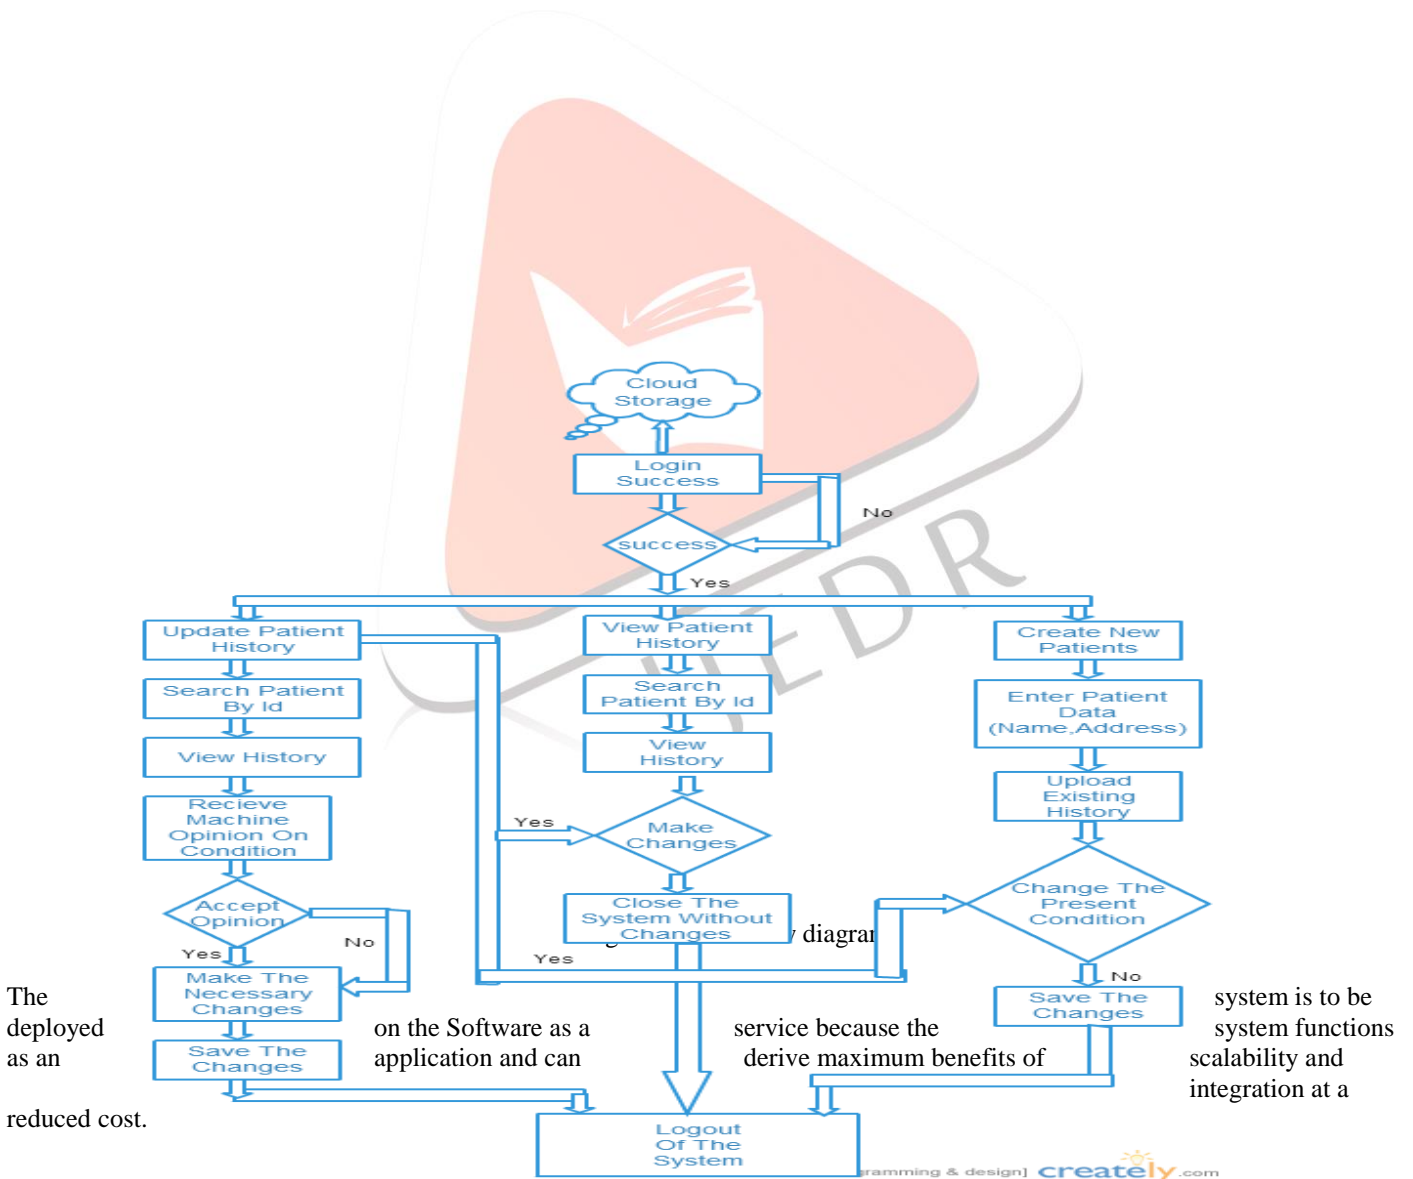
Cloud Storage

Login Success

No

success

Yes

Update Patient History

View Patient History

Create New Patients

Search Patient By Id

Search Patient By Id

Enter Patient Data (Name,Address)

View History

View History

Upload Existing History

Recieve Machine Opinion On Condition

Yes

Make Changes

Change The Present Condition

Accept Opinion

No

Close The System Without Changes

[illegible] diagra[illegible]

Yes

Yes

No

Make The Necessary Changes

Save The Changes

Save The Changes

Logout Of The System

The deployed as an

on the Software as a application and can

service because the derive maximum benefits of

system is to be system functions scalability and integration at a

reduced cost.

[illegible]ramming & design] creately.com